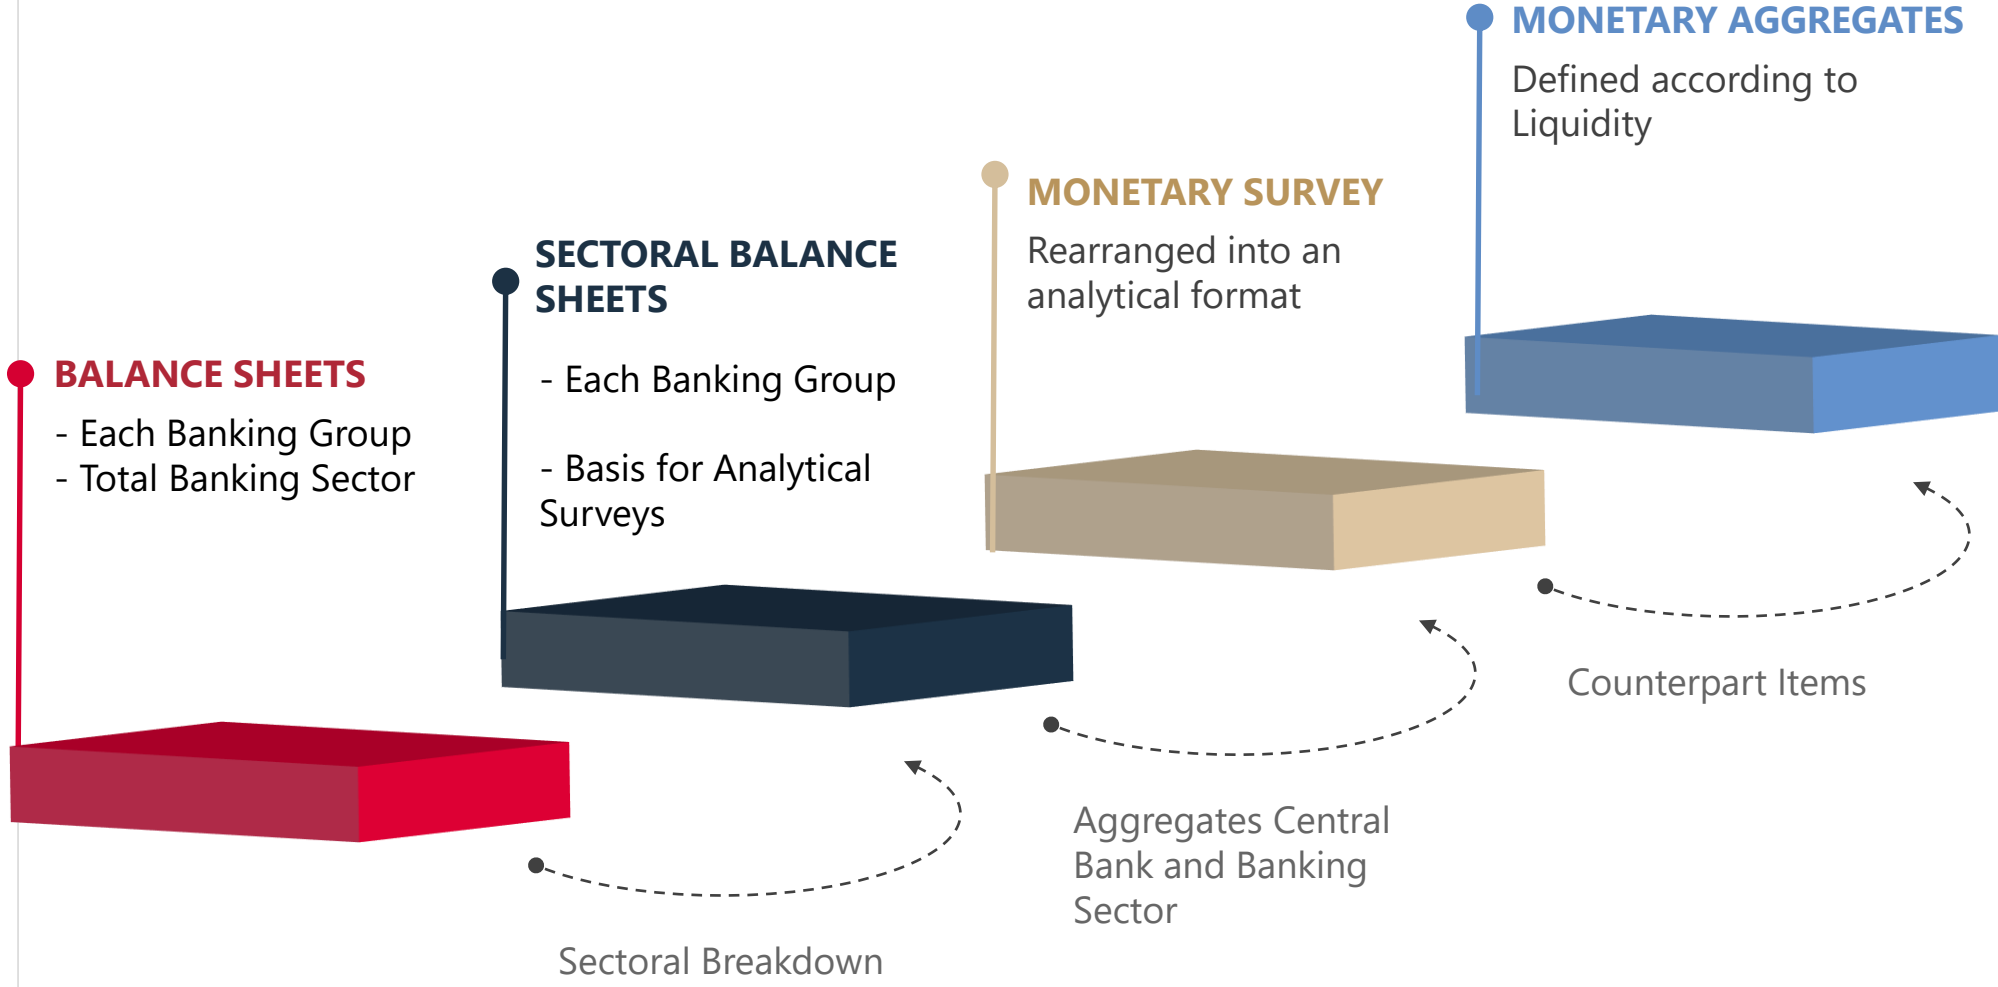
BALANCE SHEETS
- Each Banking Group
- Total Banking Sector

SECTORAL BALANCE SHEETS
- Each Banking Group
- Basis for Analytical Surveys

MONETARY SURVEY
Rearranged into an analytical format

MONETARY AGGREGATES
Defined according to Liquidity

Sectoral Breakdown

Aggregates Central Bank and Banking Sector

Counterpart Items